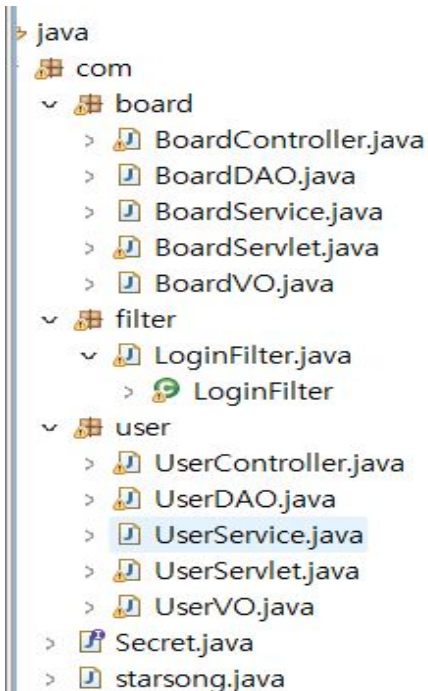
java
com
board
BoardController.java
BoardDAO.java
BoardService.java
BoardServlet.java
BoardVO.java
filter
LoginFilter.java
LoginFilter
user
UserController.java
UserDAO.java
UserService.java
UserServlet.java
UserVO.java
Secret.java
starsong.java